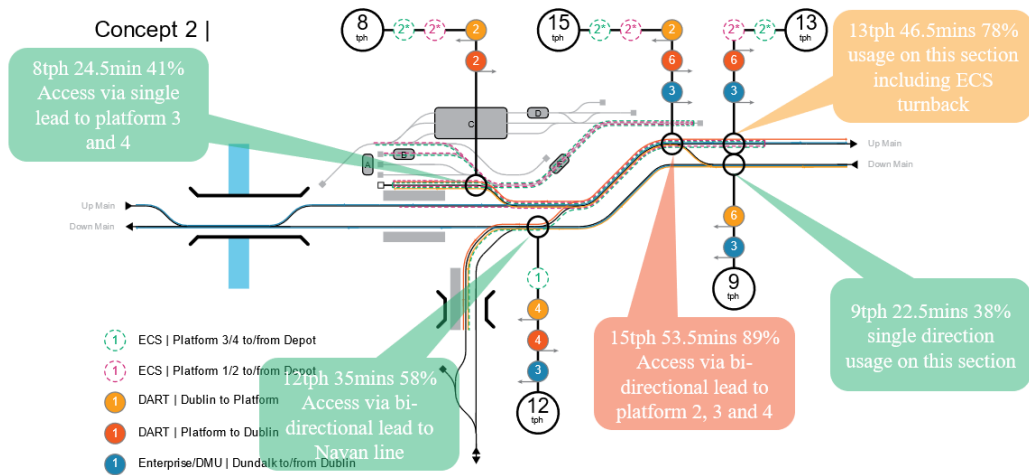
Concept 2 |

8 tph 2* 2* 2 2

15 tph 2* 2* 2 6 3

2* 2* 13 tph 6 3

8tph 24.5min 41% Access via single lead to platform 3 and 4

13tph 46.5mins 78% usage on this section including ECS turnback

C D A B E

Up Main

Down Main

Up Main

Down Main

6 3 9 tph

1 4 4 3 12 tph

ECS | Platform 3/4 to/from Depot

ECS | Platform 1/2 to/from Depot

DART | Dublin to Platform

DART | Platform to Dublin

Enterprise/DMU | Dundalk to/from Dublin

12tph 35mins 58% Access via bi-directional lead to Navan line

15tph 53.5mins 89% Access via bi-directional lead to platform 2, 3 and 4

9tph 22.5mins 38% single direction usage on this section